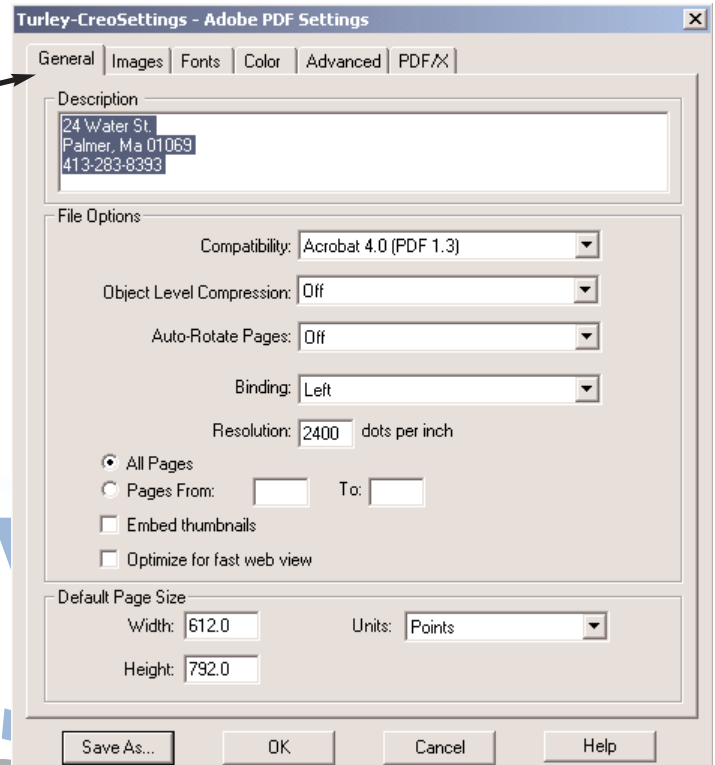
Turley-CreoSettings - Adobe PDF Settings

General | Images | Fonts | Color | Advanced | PDF/X

Description

24 Water St.
Palmer, Ma 01069
413-283-8393

File Options

Compatibility: Acrobat 4.0 (PDF 1.3)

Object Level Compression: Off

Auto-Rotate Pages: Off

Binding: Left

Resolution: 2400 dots per inch

All Pages

Pages From: To:

Embed thumbnails

Optimize for fast web view

Default Page Size

Width: 612.0 Units: Points

Height: 792.0

Save As... OK Cancel Help